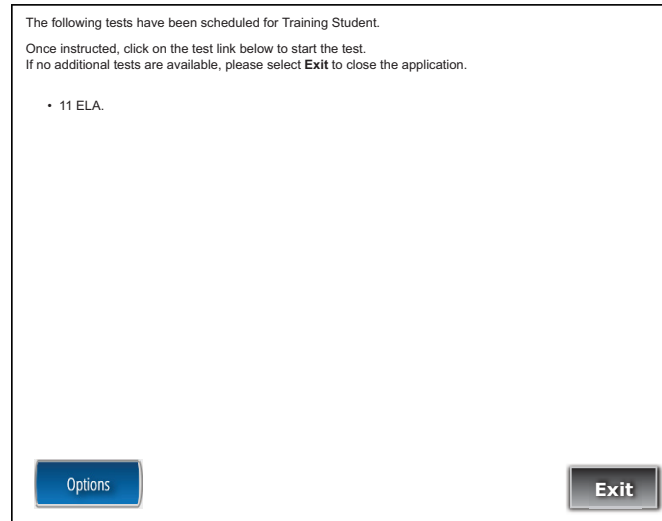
The following tests have been scheduled for Training Student.

Once instructed, click on the test link below to start the test.
If no additional tests are available, please select **Exit** to close the application.

• 11 ELA.

Options

Exit